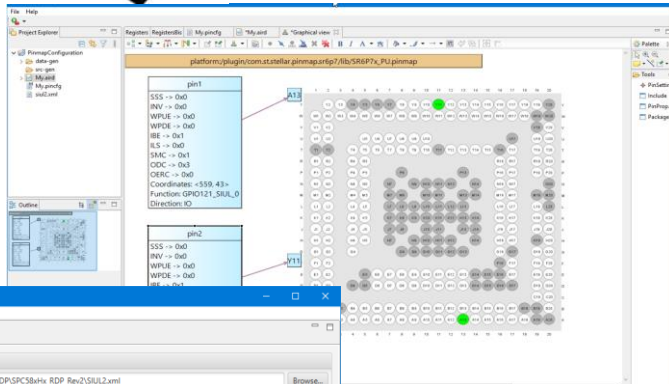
File Help

Project Explorer

PinmapConfiguration
data-gen
src-gen
My.aird
My.pincfg
siul2.xml

Outline

Registers RegisterBlo My.pincfg *My.aird *Graphical view

platform:/plugin/com.st.stellar.pinmap.sr6p7/lib/SR6P7x_PU.pinmap

pin1
SSS -> 0x0
INV -> 0x0
WPUE -> 0x0
WPDE -> 0x0
IBE -> 0x1
ILS -> 0x0
SMC -> 0x1
ODC -> 0x3
OERC -> 0x0
Coordinates: <559, 43>
Function: GPIO121_SIUL_0
Direction: IO

pin2
SSS -> 0x0
INV -> 0x0
WPUE -> 0x0
WPDE -> 0x0

A13

Y11

Palette
Tools
PinSettin
Include
PinProp
Package

DP\SPC58xHx RDP Rev2\SIUL2.xml

Browse...